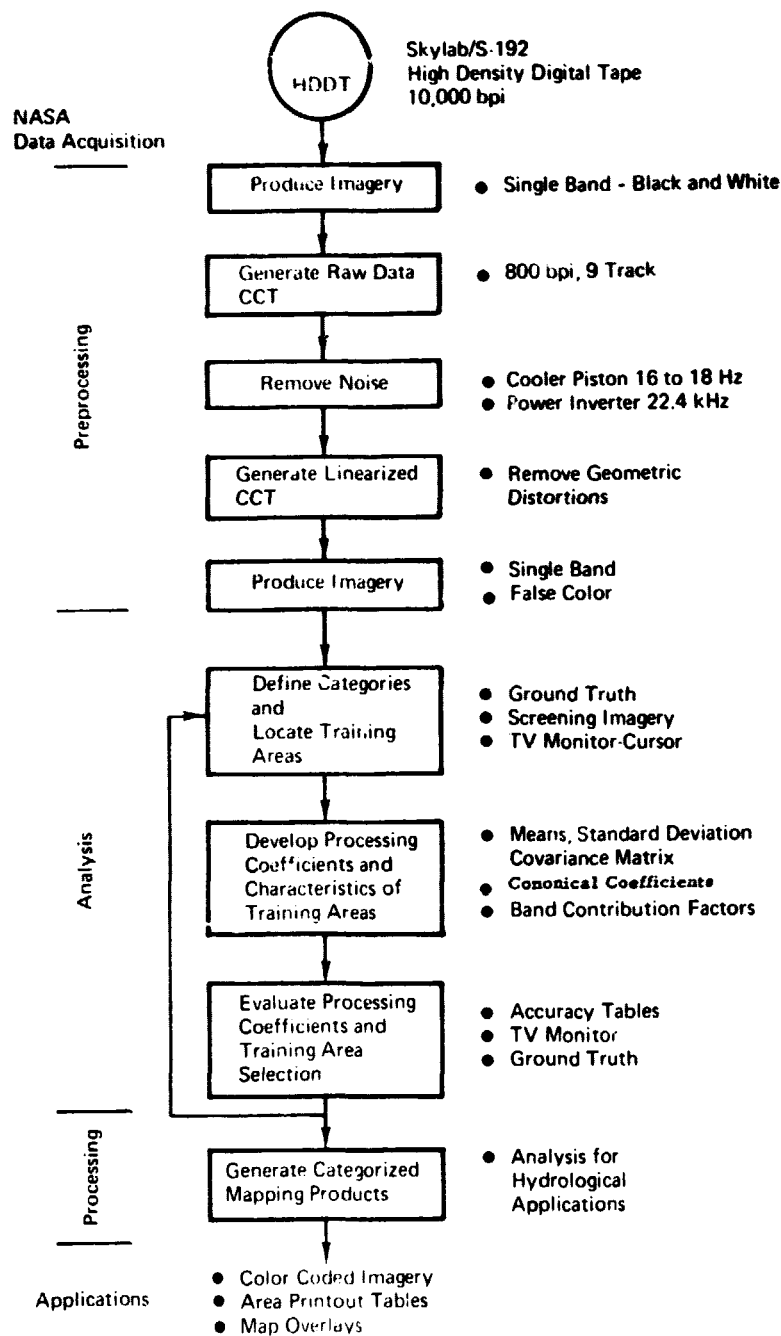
HDDT

Skylab/S-192
High Density Digital Tape
10,000 bpi

NASA
Data Acquisition

Produce Imagery

● Single Band - Black and White

Preprocessing

Generate Raw Data CCT

● 800 bpi, 9 Track

Remove Noise

● Cooler Piston 16 to 18 Hz
● Power Inverter 22.4 kHz

Generate Linearized CCT

● Remove Geometric Distortions

Produce Imagery

● Single Band
● False Color

Analysis

Define Categories and Locate Training Areas

● Ground Truth
● Screening Imagery
● TV Monitor-Cursor

Develop Processing Coefficients and Characteristics of Training Areas

● Means, Standard Deviation Covariance Matrix
● Cononical Coefficients
● Band Contribution Factors

Evaluate Processing Coefficients and Training Area Selection

● Accuracy Tables
● TV Monitor
● Ground Truth

Processing

Generate Categorized Mapping Products

● Analysis for Hydrological Applications

Applications

● Color Coded Imagery
● Area Printout Tables
● Map Overlays